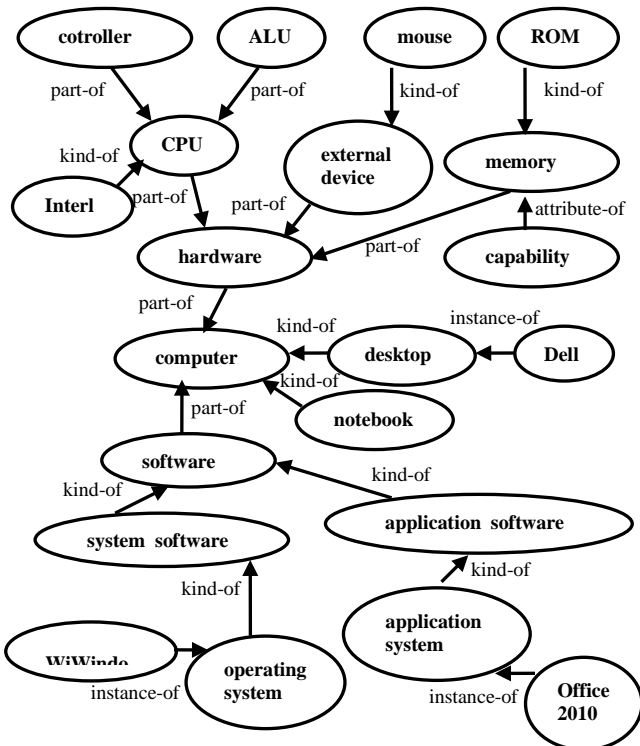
cotroller
ALU
mouse
ROM
part-of
part-of
kind-of
kind-of
kind-of
CPU
external device
memory
Interl
part-of
part-of
attribute-of
hardware
part-of
capability
part-of
kind-of
instance-of
computer
desktop
Dell
kind-of
part-of
notebook
software
kind-of
kind-of
application software
system software
kind-of
kind-of
application system
WiWindo
operating system
instance-of
instance-of
Office 2010